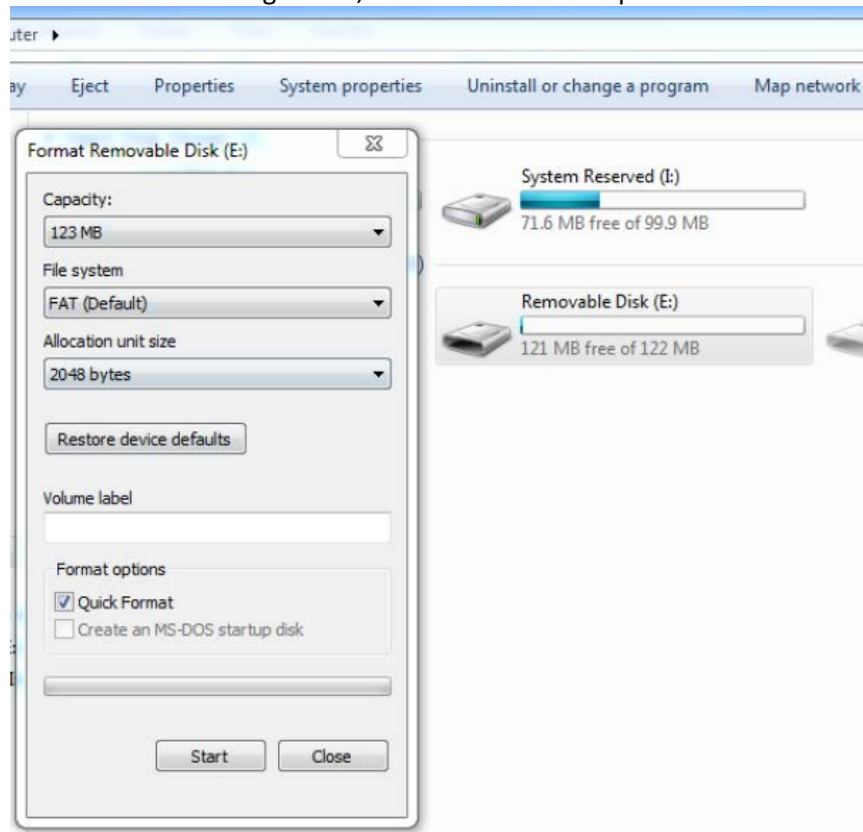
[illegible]

uter ▸

ay Eject Properties System properties Uninstall or change a program Map network

Format Removable Disk (E:)

Capacity:
123 MB

File system
FAT (Default)

Allocation unit size
2048 bytes

Restore device defaults

Volume label

Format options
Quick Format
Create an MS-DOS startup disk

Start Close

System Reserved (I:)
71.6 MB free of 99.9 MB

Removable Disk (E:)
121 MB free of 122 MB